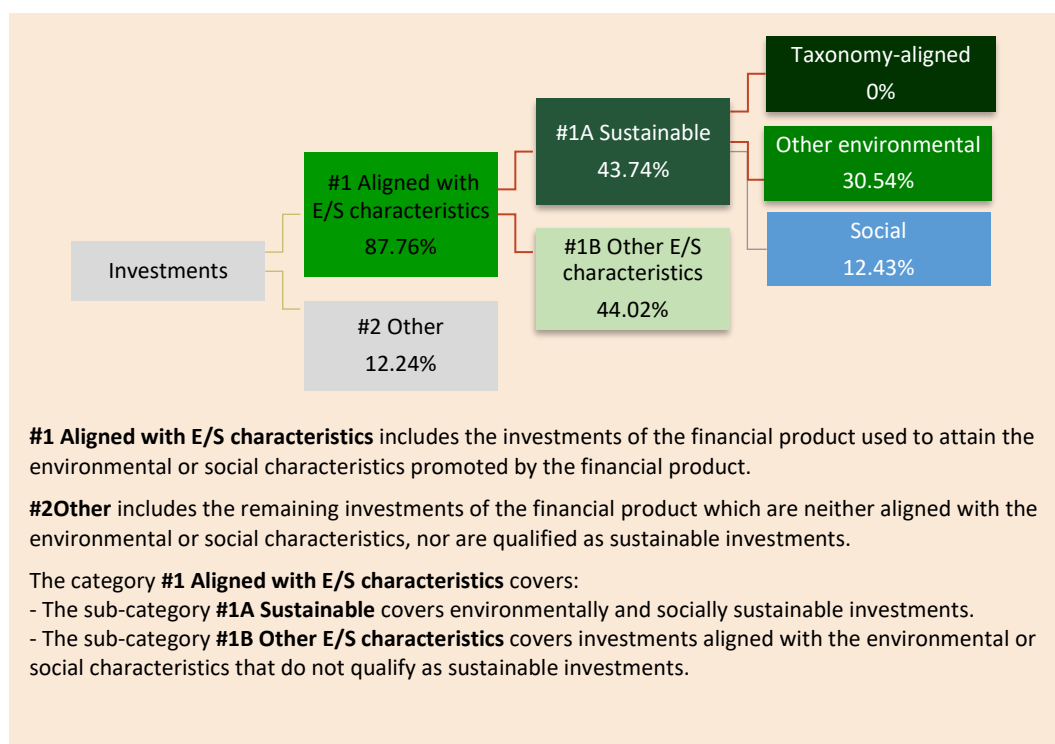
Investments

#1 Aligned with E/S characteristics
87.76%

#2 Other
12.24%

#1A Sustainable
43.74%

#1B Other E/S characteristics
44.02%

Taxonomy-aligned
0%

Other environmental
30.54%

Social
12.43%

**#1 Aligned with E/S characteristics** includes the investments of the financial product used to attain the environmental or social characteristics promoted by the financial product.

**#2Other** includes the remaining investments of the financial product which are neither aligned with the environmental or social characteristics, nor are qualified as sustainable investments.

The category **#1 Aligned with E/S characteristics** covers:
- The sub-category **#1A Sustainable** covers environmentally and socially sustainable investments.
- The sub-category **#1B Other E/S characteristics** covers investments aligned with the environmental or social characteristics that do not qualify as sustainable investments.